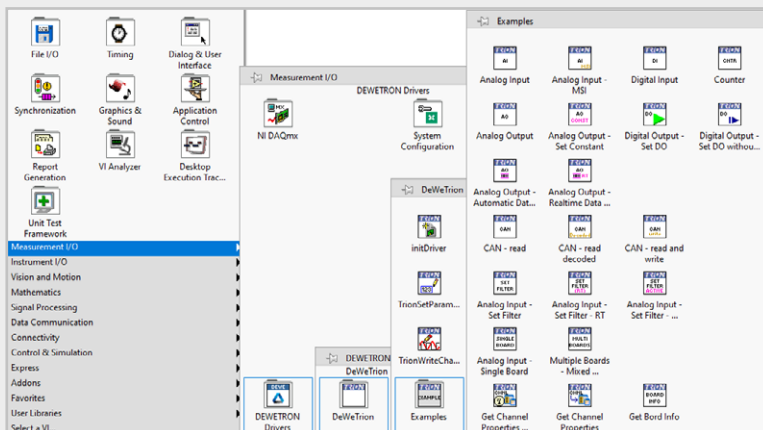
File I/O
Timing
Dialog & User Interface
Synchronization
Graphics & Sound
Application Control
Report Generation
VI Analyzer
Desktop Execution Trac...
Unit Test Framework
Measurement I/O
Instrument I/O
Vision and Motion
Mathematics
Signal Processing
Data Communication
Connectivity
Control & Simulation
Express
Addons
Favorites
User Libraries
Select a VI

Measurement I/O
DEWETRON Drivers
NI DAQmx
System Configuration
DEWETRON Drivers

DEWETRON
DeWeTrion
DeWeTrion

DeWeTrion
initDriver
TrionSetParam...
TrionWriteCha...
Examples

Examples
Analog Input
Analog Input - MSI
Digital Input
Counter
Analog Output
Analog Output - Set Constant
Digital Output - Set DO
Digital Output - Set DO withou...
Analog Output - Automatic Dat...
Analog Output - Realtime Data ...
CAN - read
CAN - read decoded
CAN - read and write
Analog Input - Set Filter
Analog Input - Set Filter - RT
Analog Input - Set Filter - ...
Analog Input - Single Board
Multiple Boards - Mixed ...
Get Channel Properties ...
Get Channel Properties
Get Bord Info